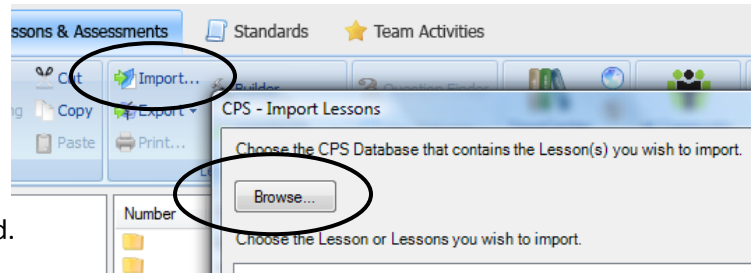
ssons & Assessments

Standards

Team Activities

Cut

Import...

Builder

Question Finder

ng

Copy

Export

Paste

Print...

Le

CPS - Import Lessons

Choose the CPS Database that contains the Lesson(s) you wish to import.

Browse...

d.

Number

Choose the Lesson or Lessons you wish to import.